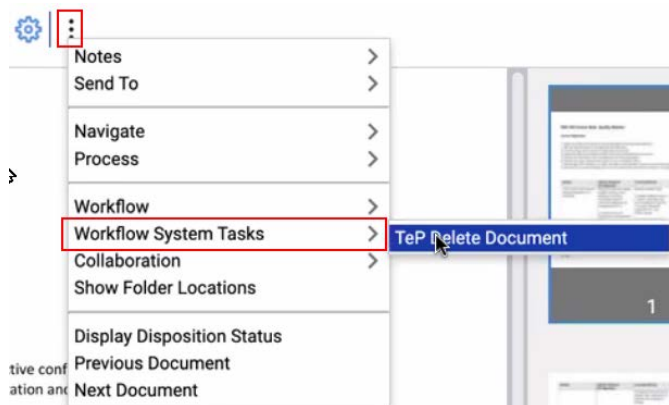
Notes
Send To

Navigate
Process

Workflow
Workflow System Tasks
Collaboration
Show Folder Locations

Display Disposition Status
Previous Document
Next Document

TeP Delete Document

tive conf
ation and

1